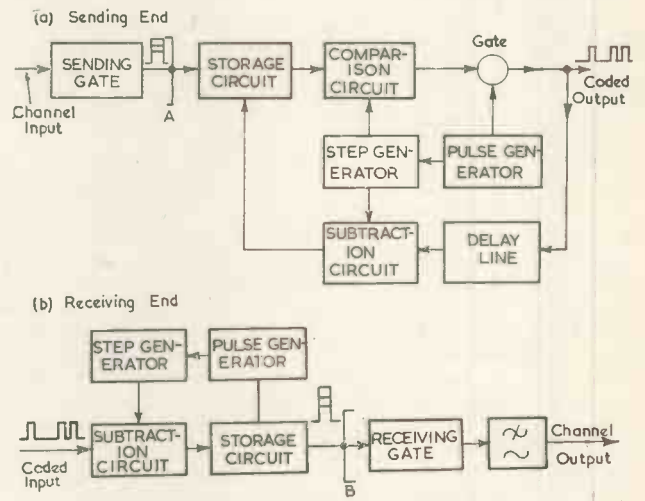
(a) Sending End

SENDING GATE

Channel Input

A

STORAGE CIRCUIT

COMPARISON CIRCUIT

Gate

Coded Output

STEP GENERATOR

PULSE GENERATOR

SUBTRACTION CIRCUIT

DELAY LINE

(b) Receiving End

STEP GENERATOR

PULSE GENERATOR

Coded Input

SUBTRACTION CIRCUIT

STORAGE CIRCUIT

B

RECEIVING GATE

Channel Output